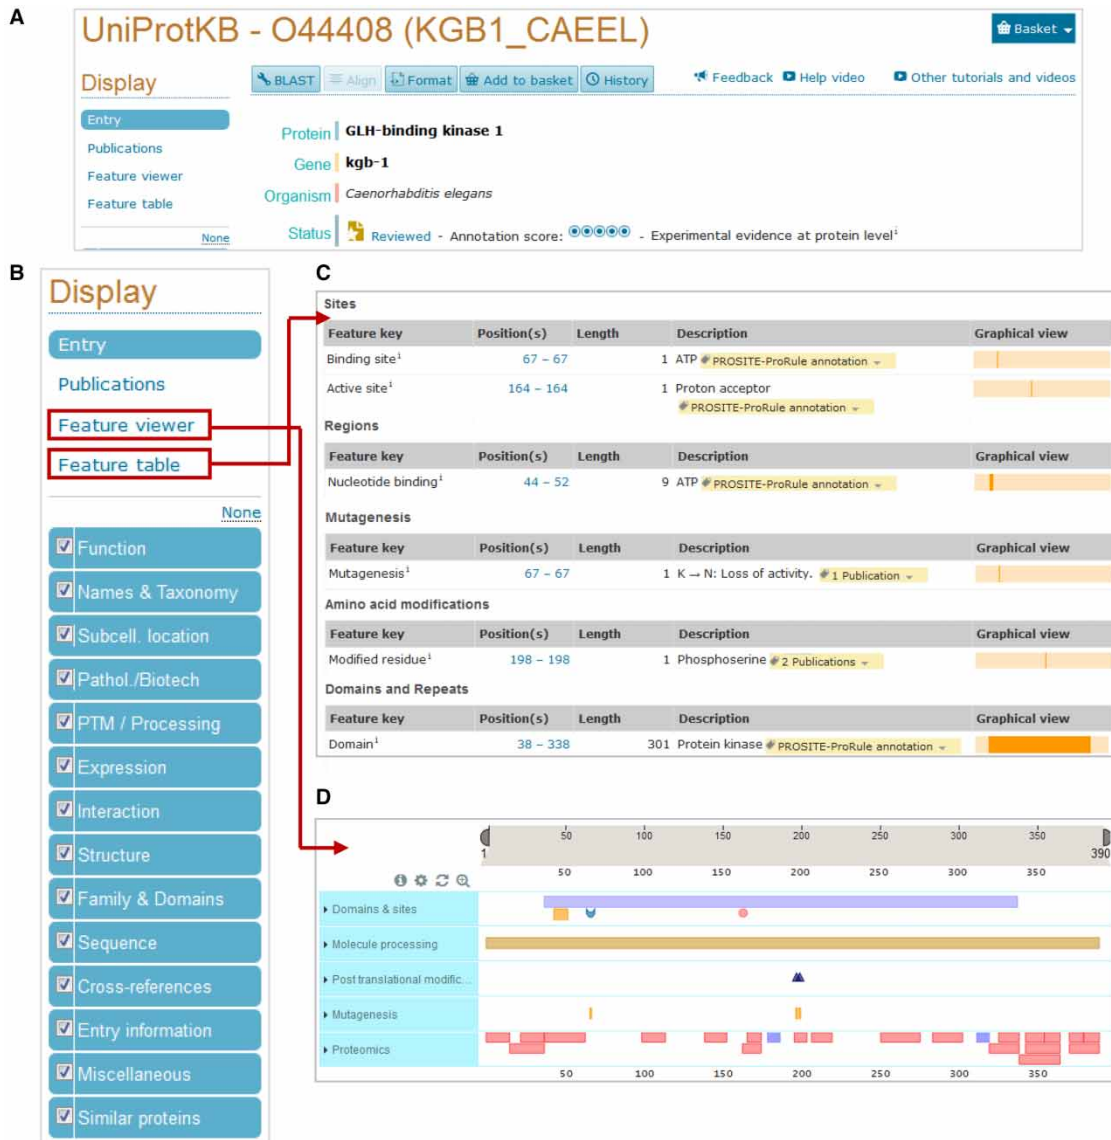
A

UniProtKB - O44408 (KGB1_CAEEL)

Basket

Display

BLAST Align Format Add to basket History

Feedback Help video Other tutorials and videos

Entry
Publications
Feature viewer
Feature table
None

Protein GLH-binding kinase 1
Gene kgb-1
Organism Caenorhabditis elegans
Status Reviewed - Annotation score: - Experimental evidence at protein level

B

Display

Entry
Publications
Feature viewer
Feature table
None
Function
Names & Taxonomy
Subcell. location
Pathol./Biotech
PTM / Processing
Expression
Interaction
Structure
Family & Domains
Sequence
Cross-references
Entry information
Miscellaneous
Similar proteins

C

Sites

| Feature key | Position(s) | Length | Description | Graphical view |
|---|---|---|---|---|
| Binding site | 67 – 67 | 1 | ATP PROSITE-ProRule annotation | |
| Active site | 164 – 164 | 1 | Proton acceptor PROSITE-ProRule annotation | |

Regions

| Feature key | Position(s) | Length | Description | Graphical view |
|---|---|---|---|---|
| Nucleotide binding | 44 – 52 | 9 | ATP PROSITE-ProRule annotation | |

Mutagenesis

| Feature key | Position(s) | Length | Description | Graphical view |
|---|---|---|---|---|
| Mutagenesis | 67 – 67 | 1 | K → N: Loss of activity. 1 Publication | |

Amino acid modifications

| Feature key | Position(s) | Length | Description | Graphical view |
|---|---|---|---|---|
| Modified residue | 198 – 198 | 1 | Phosphoserine 2 Publications | |

Domains and Repeats

| Feature key | Position(s) | Length | Description | Graphical view |
|---|---|---|---|---|
| Domain | 38 – 338 | 301 | Protein kinase PROSITE-ProRule annotation | |

D

1 50 100 150 200 250 300 350 390
50 100 150 200 250 300 350

Domains & sites
Molecule processing
Post translational modific...
Mutagenesis
Proteomics

50 100 150 200 250 300 350